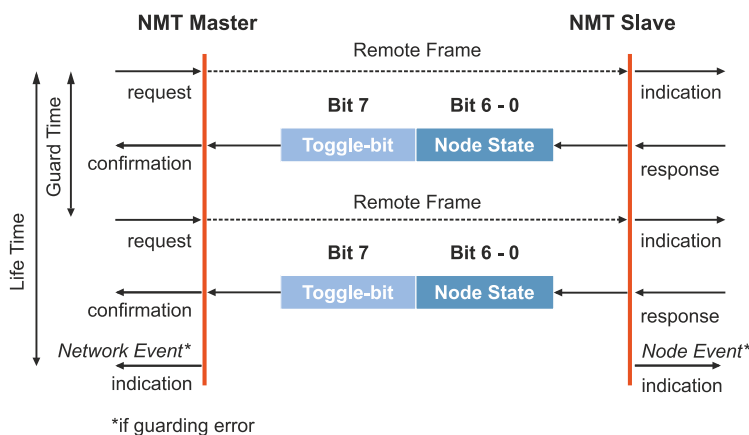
NMT Master

NMT Slave

Remote Frame

request

indication

Guard Time

Bit 7

Bit 6 - 0

Toggle-bit

Node State

confirmation

response

Life Time

Remote Frame

request

indication

Bit 7

Bit 6 - 0

Toggle-bit

Node State

confirmation

response

*Network Event**

*Node Event**

indication

indication

*if guarding error